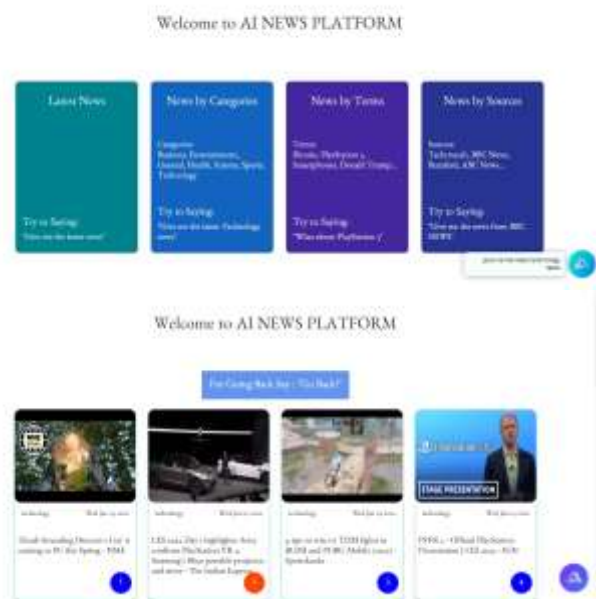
Welcome to AI NEWS PLATFORM

Latest News

Try to Saying:
"Give me the latest news"

News by Categories

Categories:
Business, Entertainment, General, Health, Science, Sports, Technology

Try to Saying:
"Give me the latest Technology news"

News by Terms

Terms:
Bitcoin, PlayStation 5, Smartphones, Donald Trump...

Try to Saying:
"What about PlayStation 5"

News by Sources

Sources:
Techcrunch, BBC News, Buzzfeed, ABC News...

Try to Saying:
"Give me the news from BBC NEWS"

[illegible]

Welcome to AI NEWS PLATFORM

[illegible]

technology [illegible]

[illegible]

technology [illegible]

CES 2024 Day 1 highlights: Sony confirms PlayStation VR 2, Samsung's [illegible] – The Indian Express

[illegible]

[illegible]

STAGE PRESENTATION

technology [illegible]

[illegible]